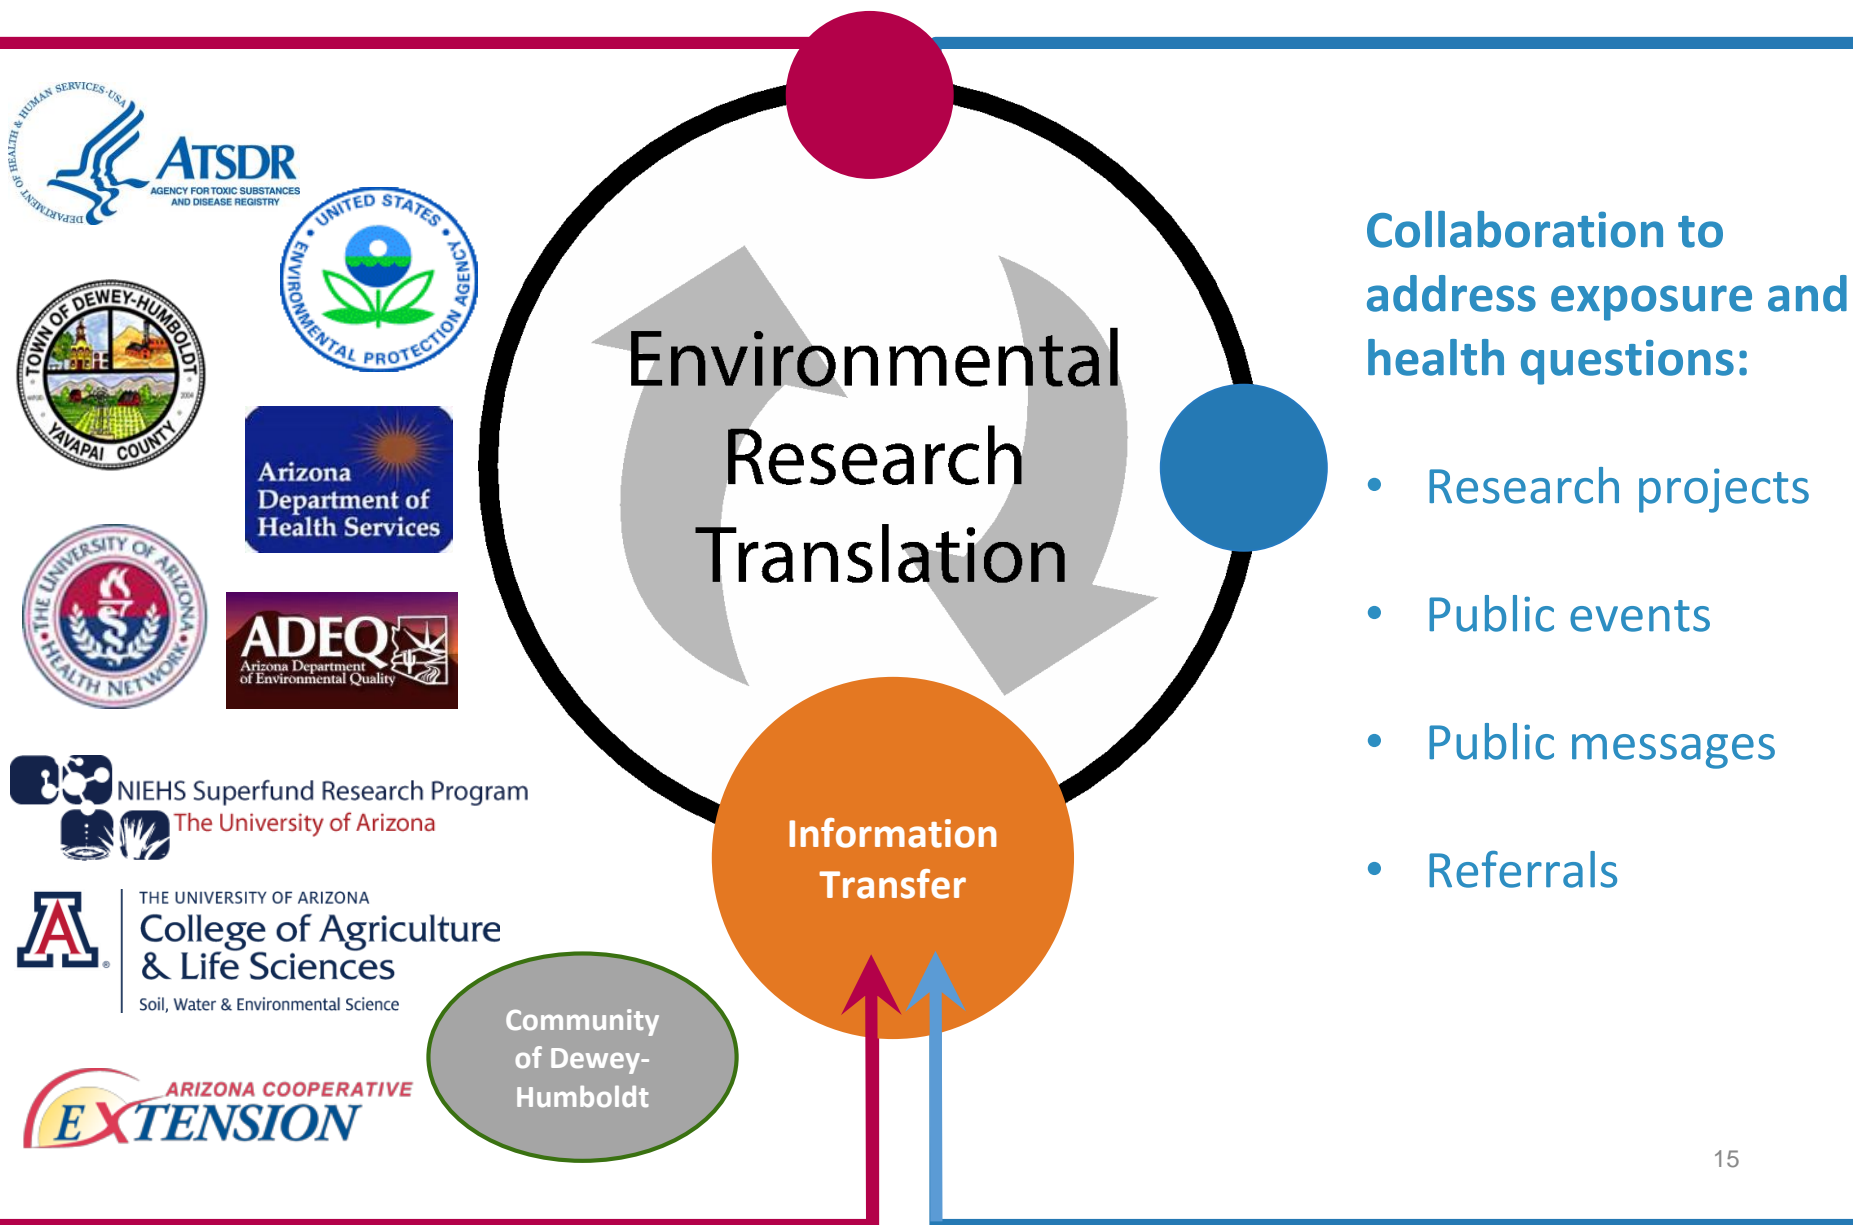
DEPARTMENT OF HEALTH & HUMAN SERVICES-USA
ATSDR
AGENCY FOR TOXIC SUBSTANCES AND DISEASE REGISTRY

UNITED STATES ENVIRONMENTAL PROTECTION AGENCY

TOWN OF DEWEY-HUMBOLDT
YAVAPAI COUNTY

Arizona Department of Health Services

THE UNIVERSITY OF ARIZONA HEALTH NETWORK

ADEQ
Arizona Department of Environmental Quality

NIEHS Superfund Research Program
The University of Arizona

THE UNIVERSITY OF ARIZONA
College of Agriculture & Life Sciences
Soil, Water & Environmental Science

ARIZONA COOPERATIVE EXTENSION

Environmental Research Translation

Information Transfer

Community of Dewey-Humboldt

Collaboration to address exposure and health questions:

• Research projects
• Public events
• Public messages
• Referrals

15